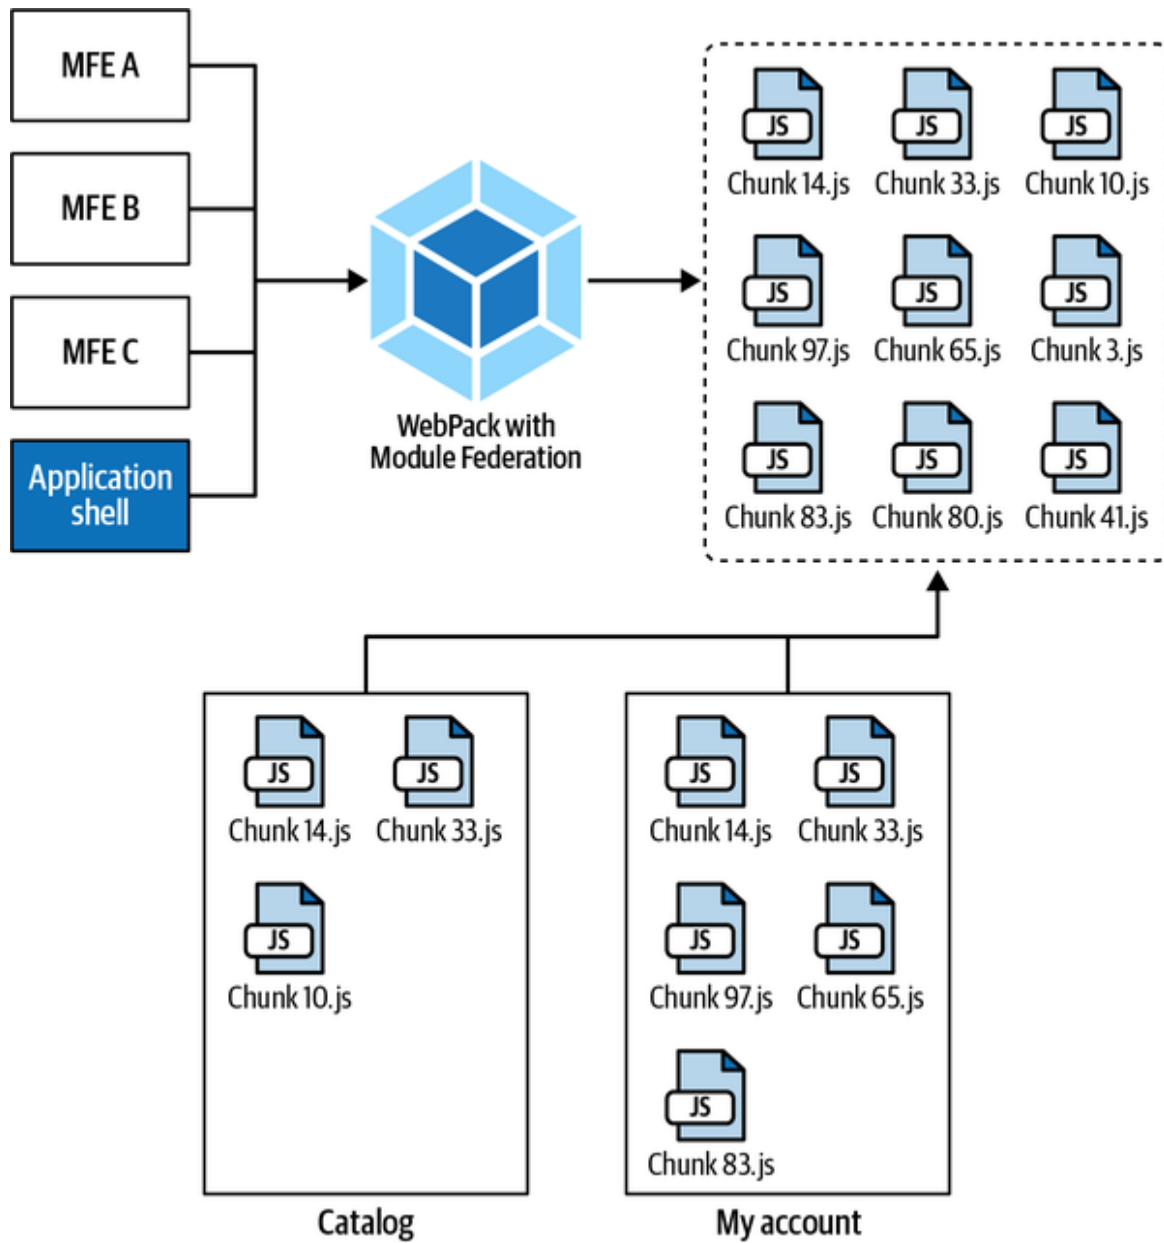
MFE A

MFE B

MFE C

Application shell

WebPack with Module Federation

JS
Chunk 14.js

JS
Chunk 33.js

JS
Chunk 10.js

JS
Chunk 97.js

JS
Chunk 65.js

JS
Chunk 3.js

JS
Chunk 83.js

JS
Chunk 80.js

JS
Chunk 41.js

JS
Chunk 14.js

JS
Chunk 33.js

JS
Chunk 10.js

Catalog

JS
Chunk 14.js

JS
Chunk 33.js

JS
Chunk 97.js

JS
Chunk 65.js

JS
Chunk 83.js

My account